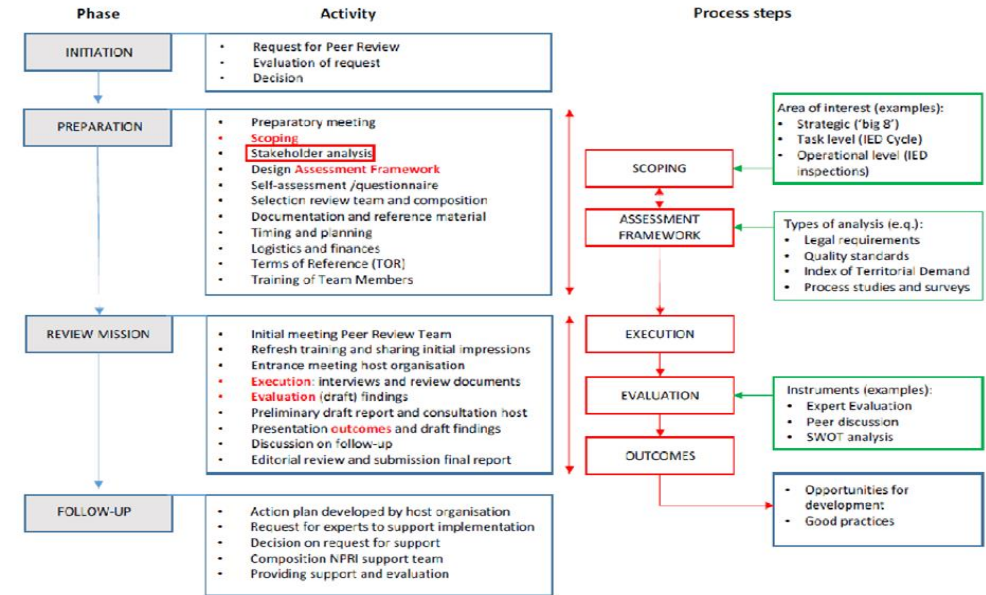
Phase

Activity

Process steps

INITIATION

- Request for Peer Review
- Evaluation of request
- Decision

PREPARATION

- Preparatory meeting
- Scoping
- Stakeholder analysis
- Design Assessment Framework
- Self-assessment /questionnaire
- Selection review team and composition
- Documentation and reference material
- Timing and planning
- Logistics and finances
- Terms of Reference (TOR)
- Training of Team Members

SCOPING

Area of interest (examples):
- Strategic ('big 8')
- Task level (IED Cycle)
- Operational level (IED inspections)

ASSESSMENT FRAMEWORK

Types of analysis (e.g.):
- Legal requirements
- Quality standards
- Index of Territorial Demand
- Process studies and surveys

REVIEW MISSION

- Initial meeting Peer Review Team
- Refresh training and sharing initial impressions
- Entrance meeting host organisation
- Execution: interviews and review documents
- Evaluation (draft) findings
- Preliminary draft report and consultation host
- Presentation outcomes and draft findings
- Discussion on follow-up
- Editorial review and submission final report

EXECUTION

EVALUATION

Instruments (examples):
- Expert Evaluation
- Peer discussion
- SWOT analysis

OUTCOMES

- Opportunities for development
- Good practices

FOLLOW-UP

- Action plan developed by host organisation
- Request for experts to support implementation
- Decision on request for support
- Composition NPRI support team
- Providing support and evaluation